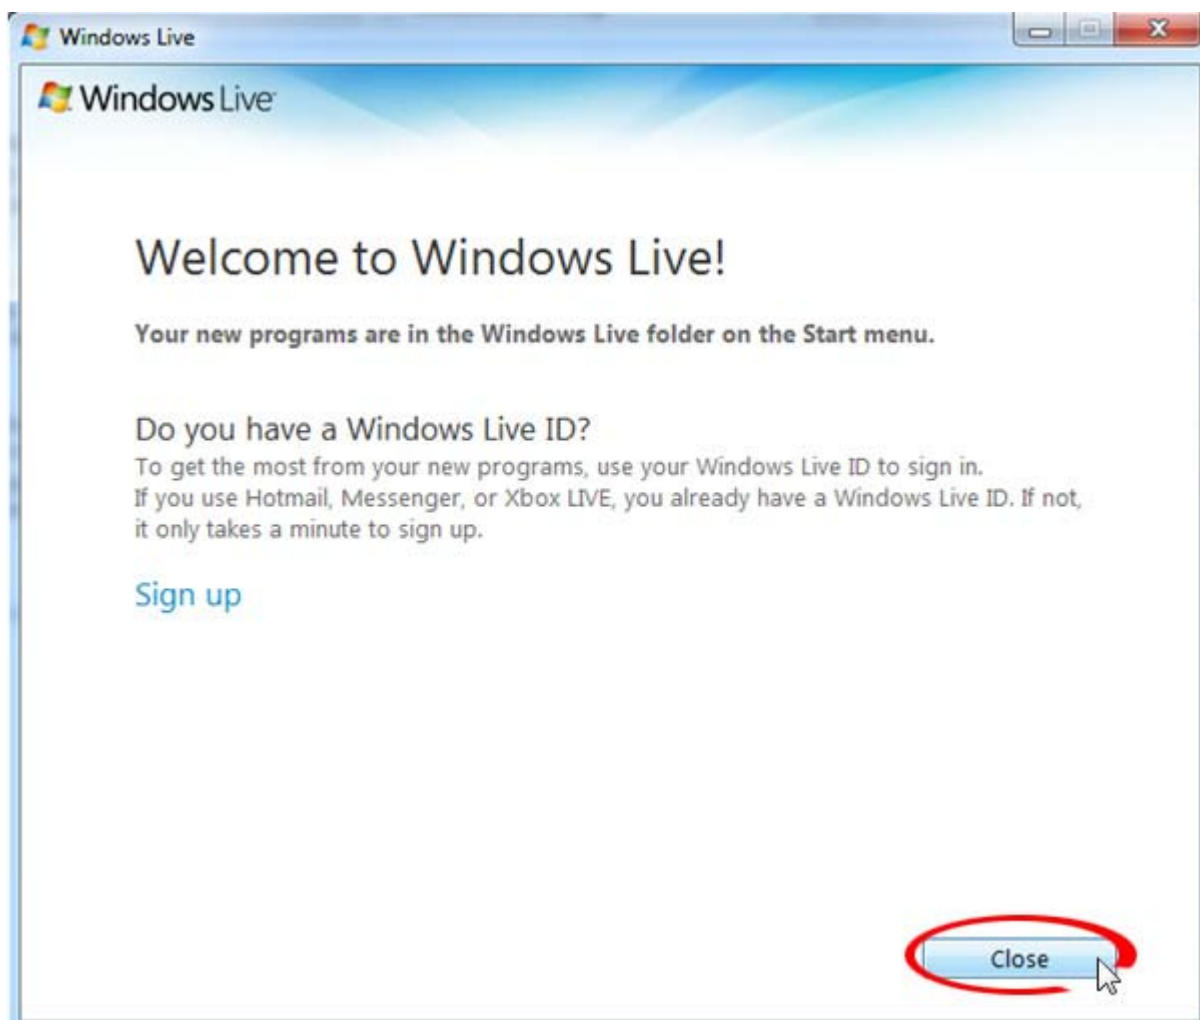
Windows Live

Windows Live

Welcome to Windows Live!

Your new programs are in the Windows Live folder on the Start menu.

Do you have a Windows Live ID?

To get the most from your new programs, use your Windows Live ID to sign in. If you use Hotmail, Messenger, or Xbox LIVE, you already have a Windows Live ID. If not, it only takes a minute to sign up.

Sign up

Close